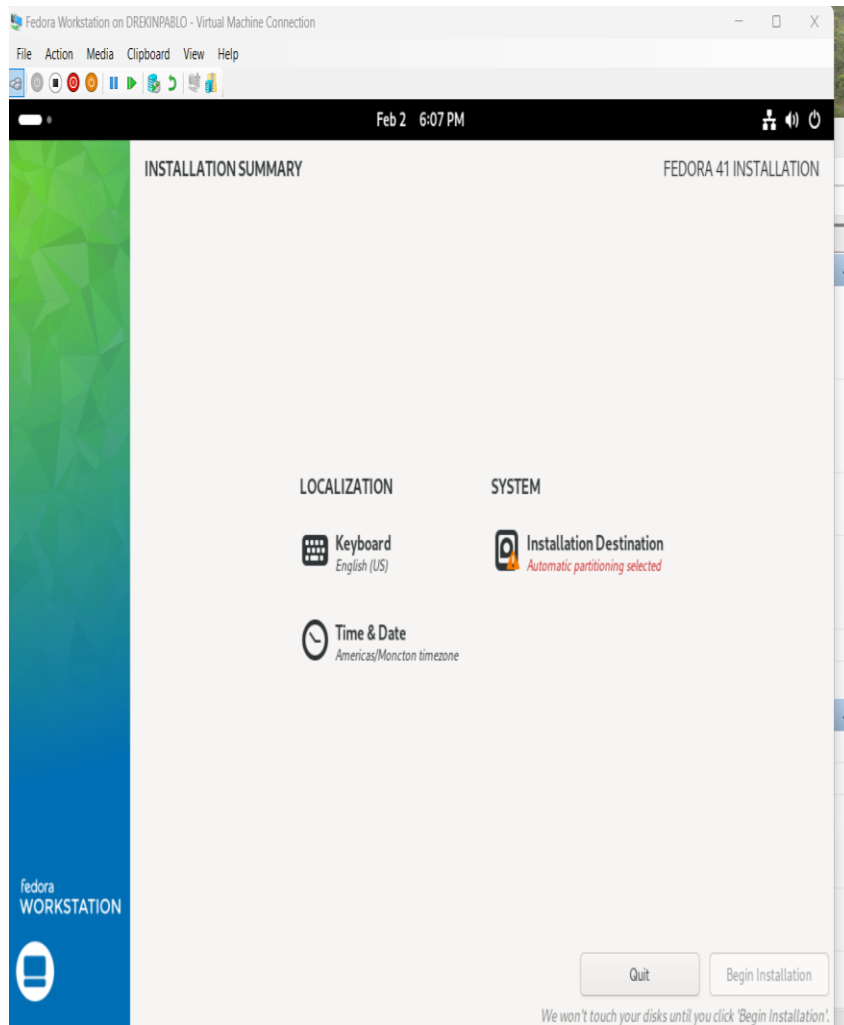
Fedora Workstation on DREKINPABLO - Virtual Machine Connection

File Action Media Clipboard View Help

Feb 2 6:07 PM

INSTALLATION SUMMARY

FEDORA 41 INSTALLATION

LOCALIZATION

Keyboard
English (US)

Time & Date
Americas/Moncton timezone

SYSTEM

Installation Destination
Automatic partitioning selected

fedora
WORKSTATION

Quit

Begin Installation

We won't touch your disks until you click 'Begin Installation'.